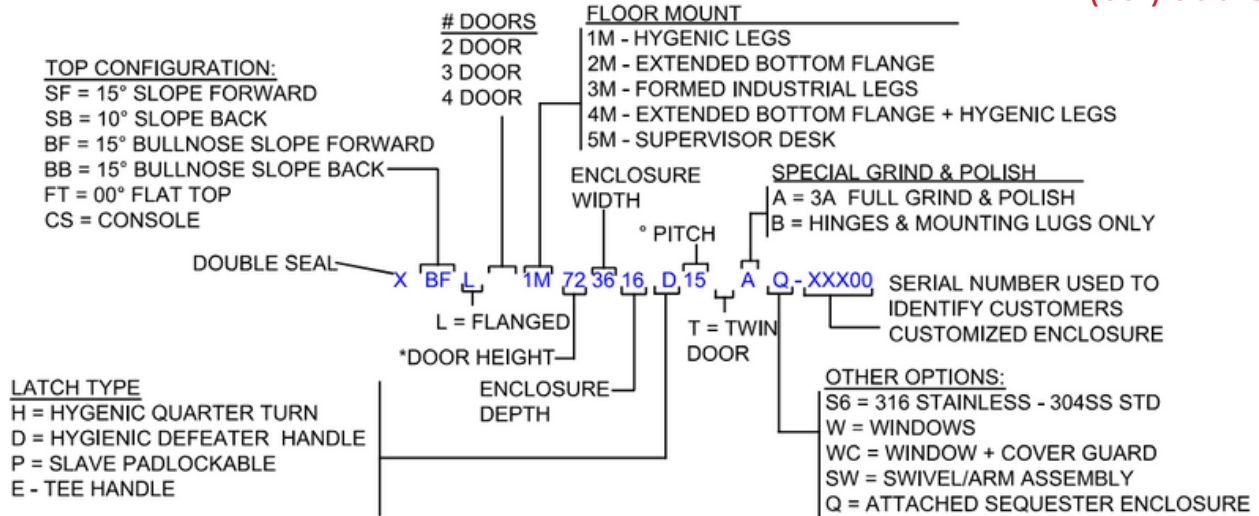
# DOORS
2 DOOR
3 DOOR
4 DOOR

FLOOR MOUNT
1M - HYGENIC LEGS
2M - EXTENDED BOTTOM FLANGE
3M - FORMED INDUSTRIAL LEGS
4M - EXTENDED BOTTOM FLANGE + HYGENIC LEGS
5M - SUPERVISOR DESK

TOP CONFIGURATION:
SF = 15° SLOPE FORWARD
SB = 10° SLOPE BACK
BF = 15° BULLNOSE SLOPE FORWARD
BB = 15° BULLNOSE SLOPE BACK
FT = 00° FLAT TOP
CS = CONSOLE

ENCLOSURE WIDTH

SPECIAL GRIND & POLISH
A = 3A FULL GRIND & POLISH
B = HINGES & MOUNTING LUGS ONLY

° PITCH

DOUBLE SEAL

X BF L 1M 72 36 16 D 15 A Q - XXX00

SERIAL NUMBER USED TO IDENTIFY CUSTOMERS CUSTOMIZED ENCLOSURE

L = FLANGED

T = TWIN DOOR

*DOOR HEIGHT

ENCLOSURE DEPTH

LATCH TYPE
H = HYGENIC QUARTER TURN
D = HYGIENIC DEFEATER HANDLE
P = SLAVE PADLOCKABLE
E - TEE HANDLE

OTHER OPTIONS:
S6 = 316 STAINLESS - 304SS STD
W = WINDOWS
WC = WINDOW + COVER GUARD
SW = SWIVEL/ARM ASSEMBLY
Q = ATTACHED SEQUESTER ENCLOSURE